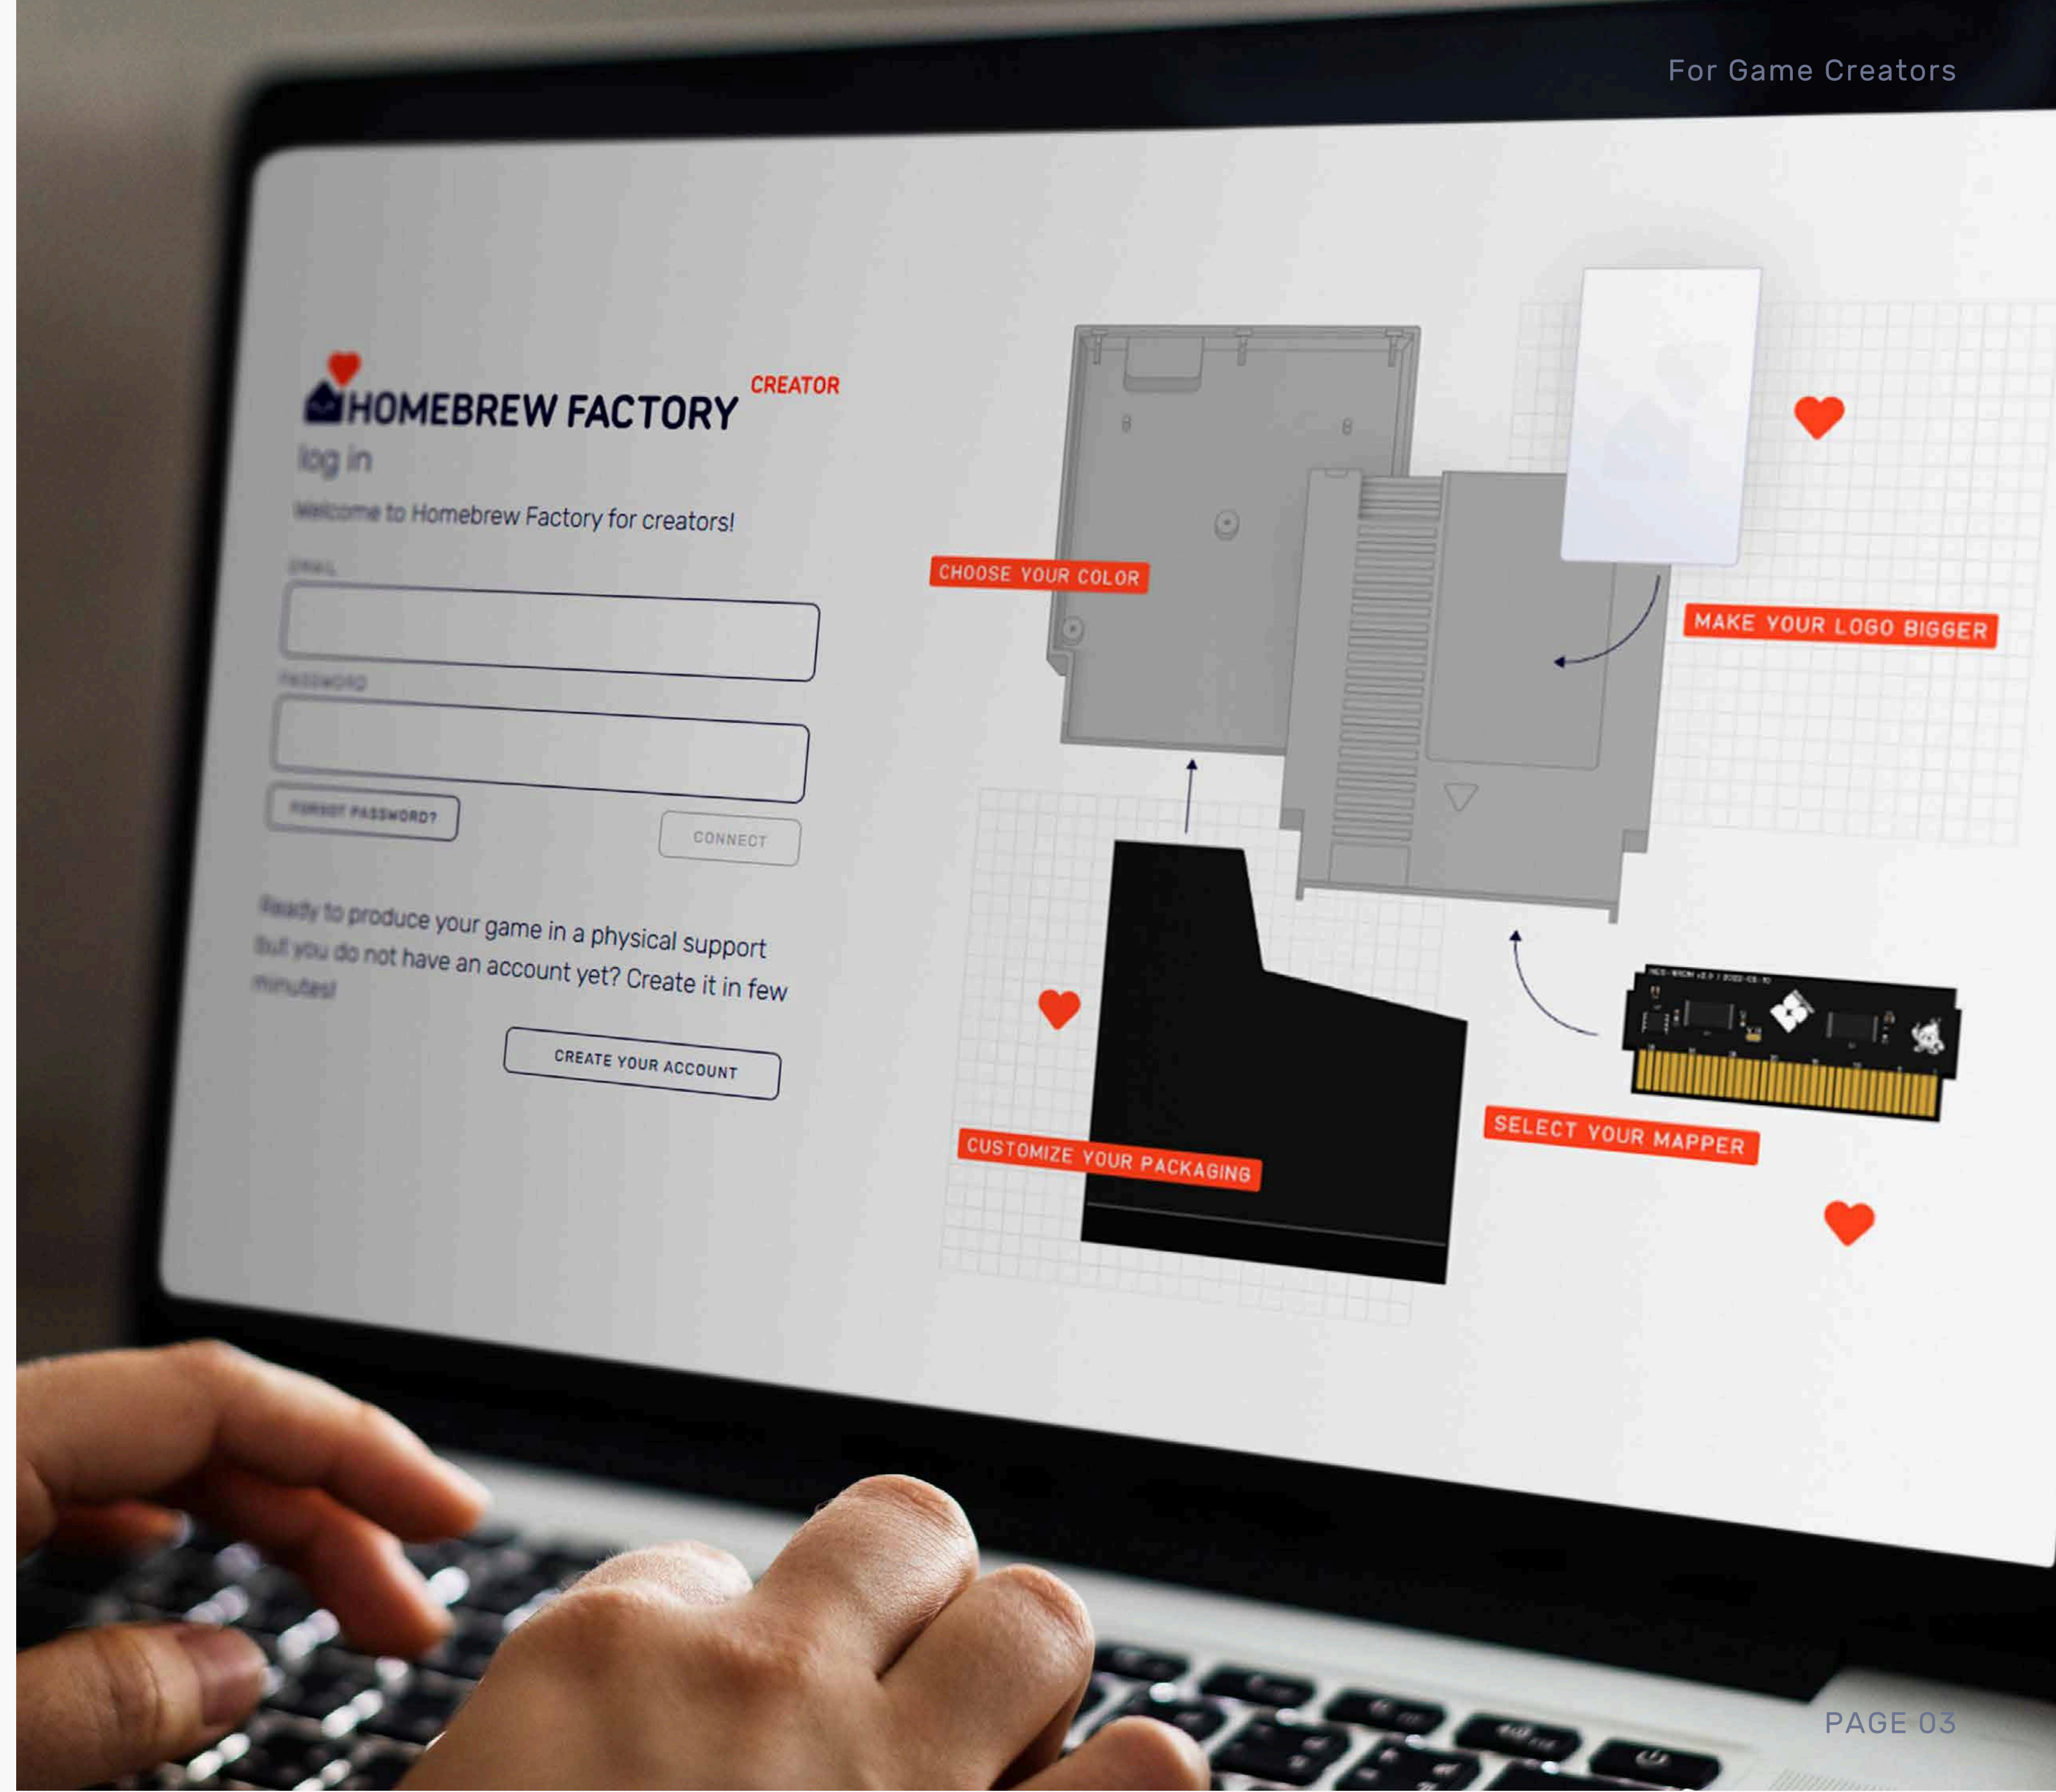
For Game Creators

HOMEBREW FACTORY CREATOR

log in

Welcome to Homebrew Factory for creators!

EMAIL

PASSWORD

FORGOT PASSWORD?

CONNECT

Ready to produce your game in a physical support but you do not have an account yet? Create it in few minutes!

CREATE YOUR ACCOUNT

CHOOSE YOUR COLOR

MAKE YOUR LOGO BIGGER

CUSTOMIZE YOUR PACKAGING

SELECT YOUR MAPPER

PAGE 03